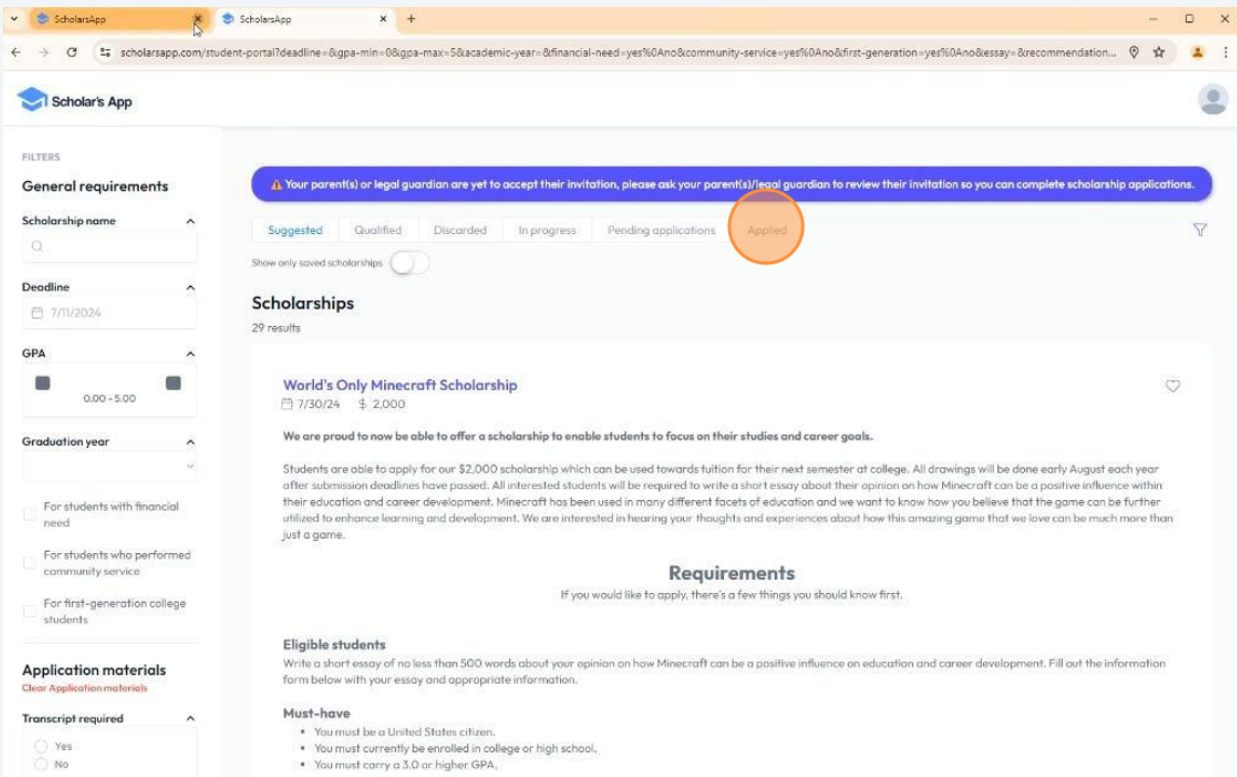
ScholarsApp
ScholarsApp
scholarsapp.com/student-portal?deadline=&gpa-min=0&gpa-max=5&academic-year=&financial-need=yes%0Ano&community-service=yes%0Ano&first-generation=yes%0Ano&essay=&recommendation...

Scholar's App

FILTERS

General requirements

Scholarship name

Deadline

7/11/2024

GPA

0.00 - 5.00

Graduation year

For students with financial need

For students who performed community service

For first-generation college students

Application materials

Clear Application materials

Transcript required

Yes

No

⚠ Your parent(s) or legal guardian are yet to accept their invitation, please ask your parent(s)/legal guardian to review their invitation so you can complete scholarship applications.

Suggested | Qualified | Discarded | In progress | Pending applications | Applied

Show only saved scholarships

Scholarships

29 results

World's Only Minecraft Scholarship

7/30/24 $ 2,000

We are proud to now be able to offer a scholarship to enable students to focus on their studies and career goals.

Students are able to apply for our $2,000 scholarship which can be used towards tuition for their next semester at college. All drawings will be done early August each year after submission deadlines have passed. All interested students will be required to write a short essay about their opinion on how Minecraft can be a positive influence within their education and career development. Minecraft has been used in many different facets of education and we want to know how you believe that the game can be further utilized to enhance learning and development. We are interested in hearing your thoughts and experiences about how this amazing game that we love can be much more than just a game.

Requirements

If you would like to apply, there's a few things you should know first.

Eligible students

Write a short essay of no less than 500 words about your opinion on how Minecraft can be a positive influence on education and career development. Fill out the information form below with your essay and appropriate information.

Must-have

• You must be a United States citizen.
• You must currently be enrolled in college or high school.
• You must carry a 3.0 or higher GPA.